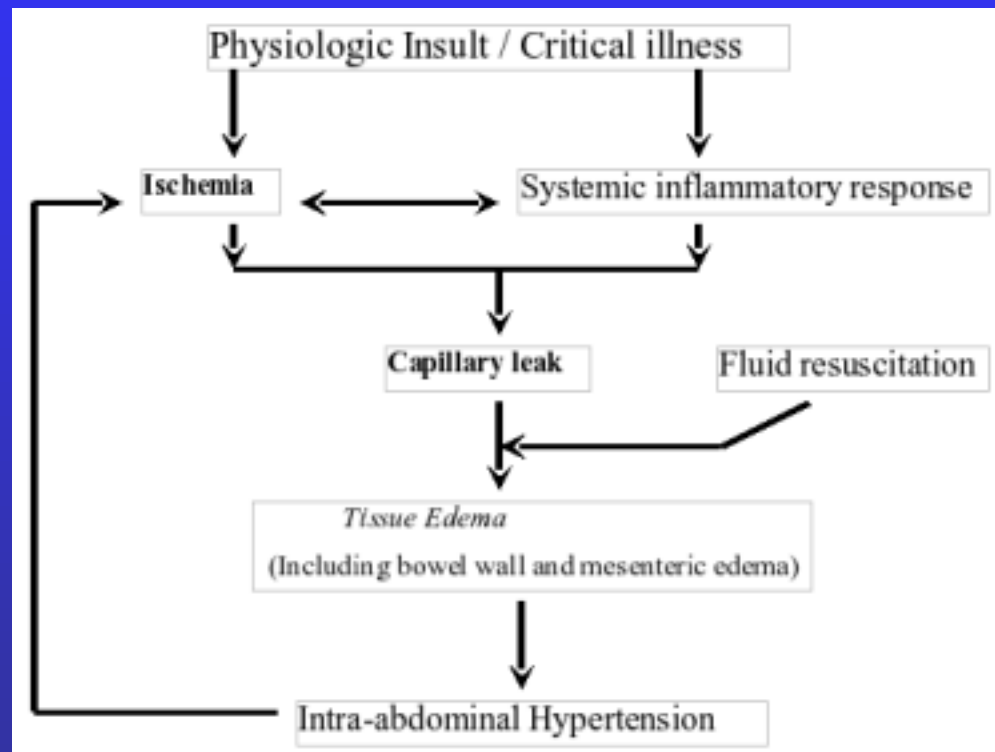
Physiologic Insult / Critical illness

Ischemia

Systemic inflammatory response

Capillary leak

Fluid resuscitation

Tissue Edema

(Including bowel wall and mesenteric edema)

Intra-abdominal Hypertension